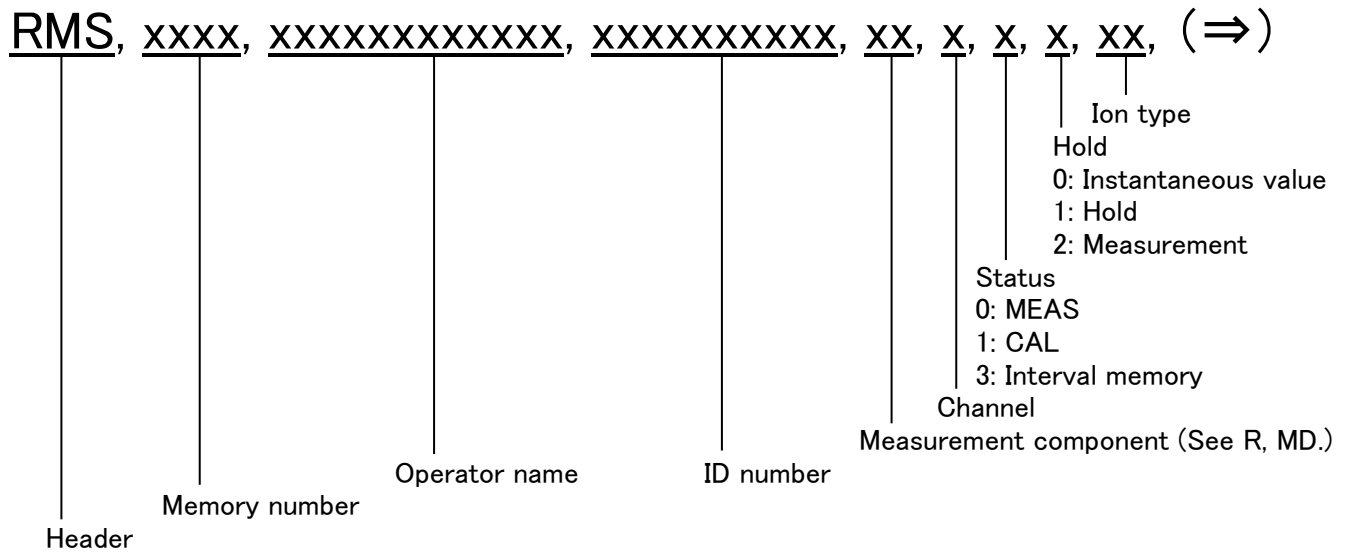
RMS, xxxx, xxxxxxxxxxxx, xxxxxxxxxx, xx, x, x, x, xx, (⇒)

Ion type

Hold
0: Instantaneous value
1: Hold
2: Measurement

Status
0: MEAS
1: CAL
3: Interval memory

Channel

Measurement component (See R, MD.)

Operator name

ID number

Memory number

Header